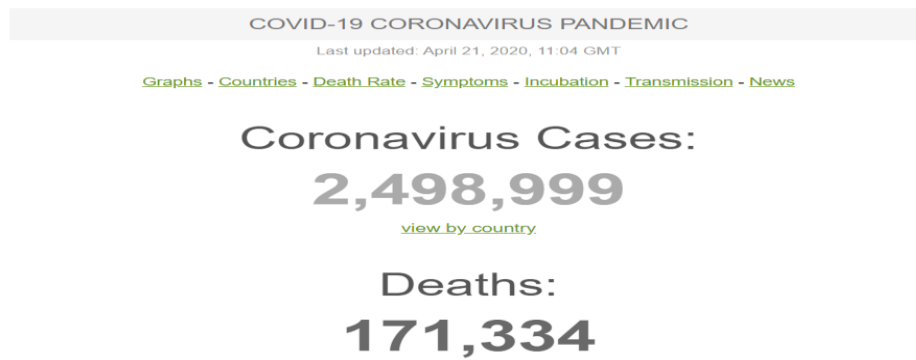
COVID-19 CORONAVIRUS PANDEMIC

Last updated: April 21, 2020, 11:04 GMT

Graphs - Countries - Death Rate - Symptoms - Incubation - Transmission - News

Coronavirus Cases:

2,498,999

view by country

Deaths:

171,334